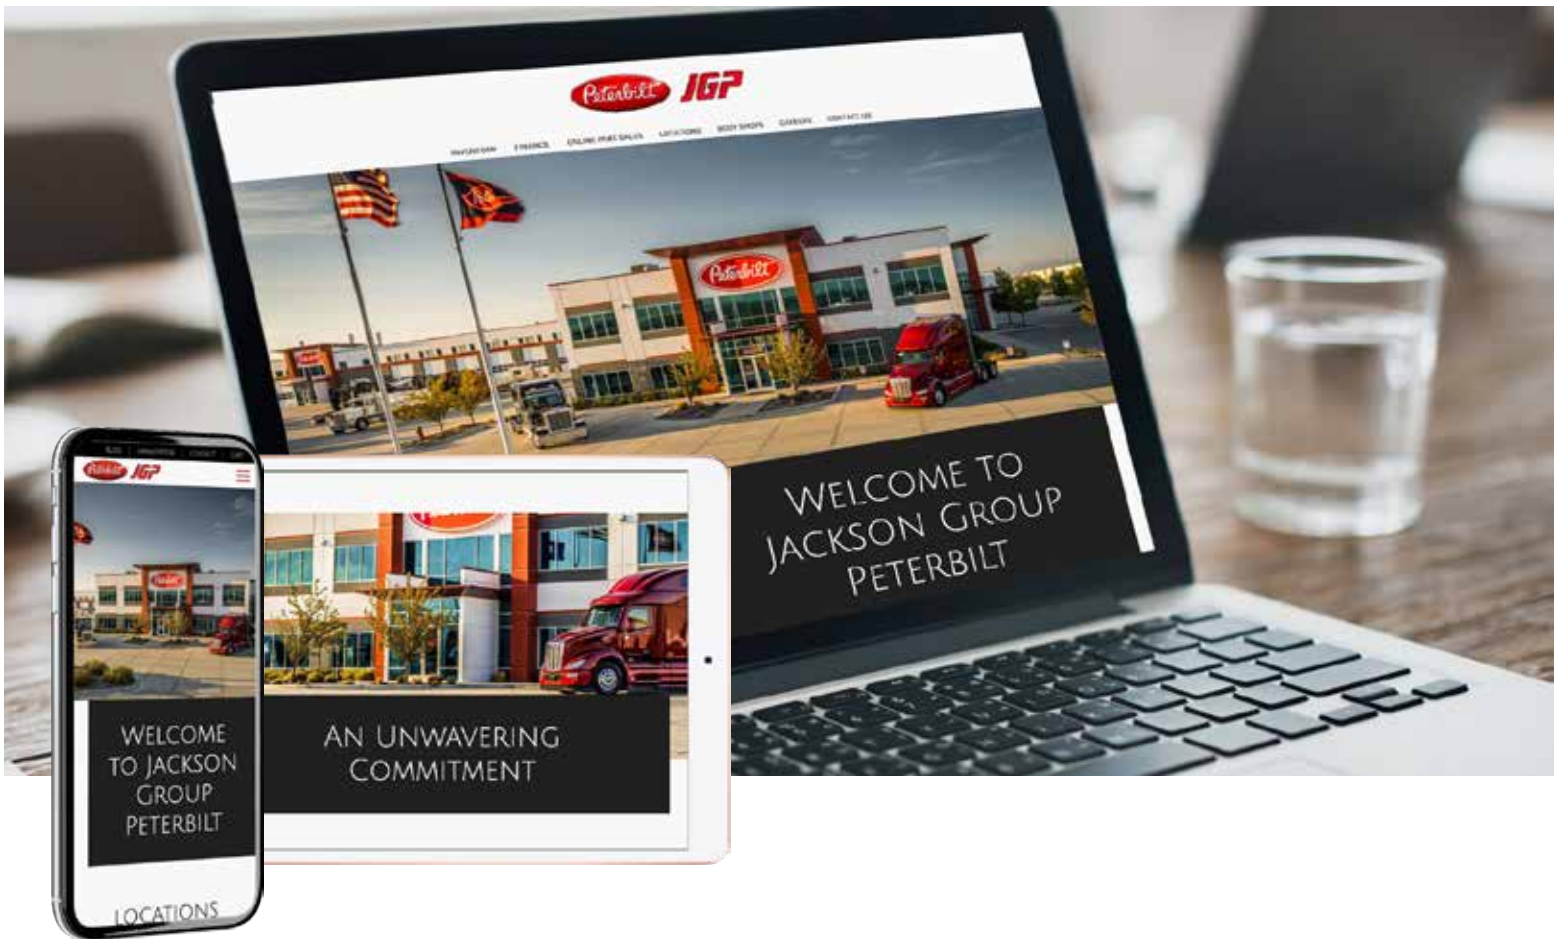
Peterbilt JGP

INVENTORY FINANCE ONLINE PART SALES LOCATIONS BODY SHOPS CAREERS CONTACT US

Peterbilt

Welcome to Jackson Group Peterbilt

Peterbilt JGP

Peterbilt

Welcome to Jackson Group Peterbilt

Locations

An Unwavering Commitment